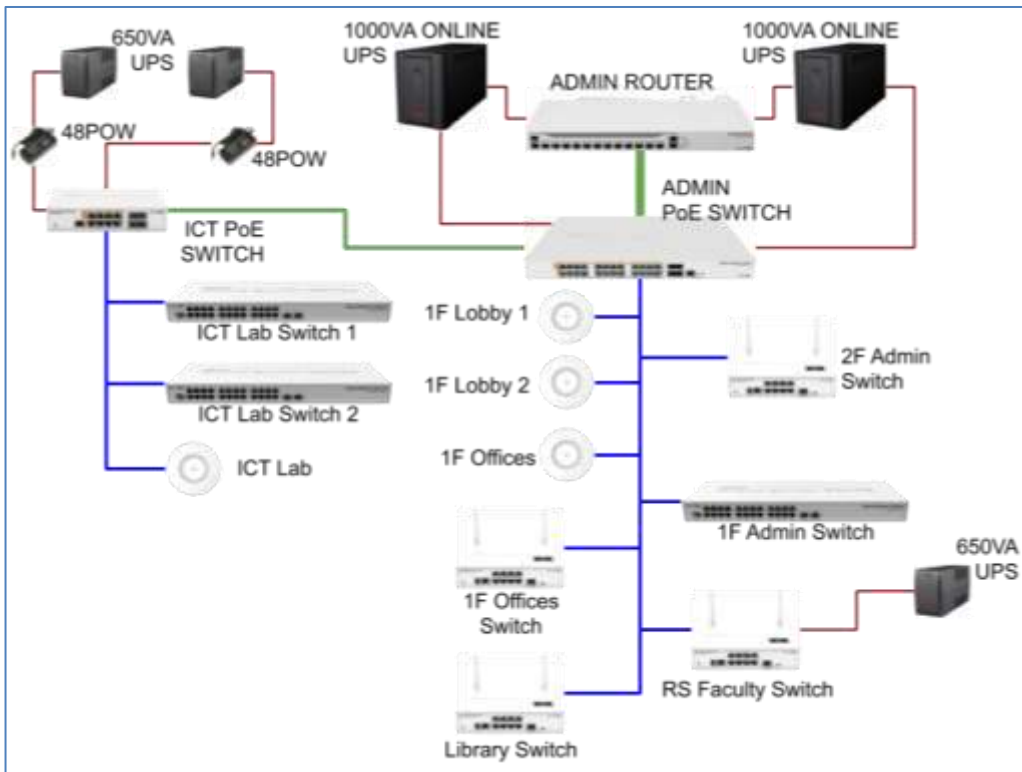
650VA UPS

48POW

48POW

1000VA ONLINE UPS

ADMIN ROUTER

1000VA ONLINE UPS

ADMIN PoE SWITCH

ICT PoE SWITCH

ICT Lab Switch 1

ICT Lab Switch 2

ICT Lab

1F Lobby 1

1F Lobby 2

1F Offices

2F Admin Switch

1F Admin Switch

650VA UPS

1F Offices Switch

RS Faculty Switch

Library Switch